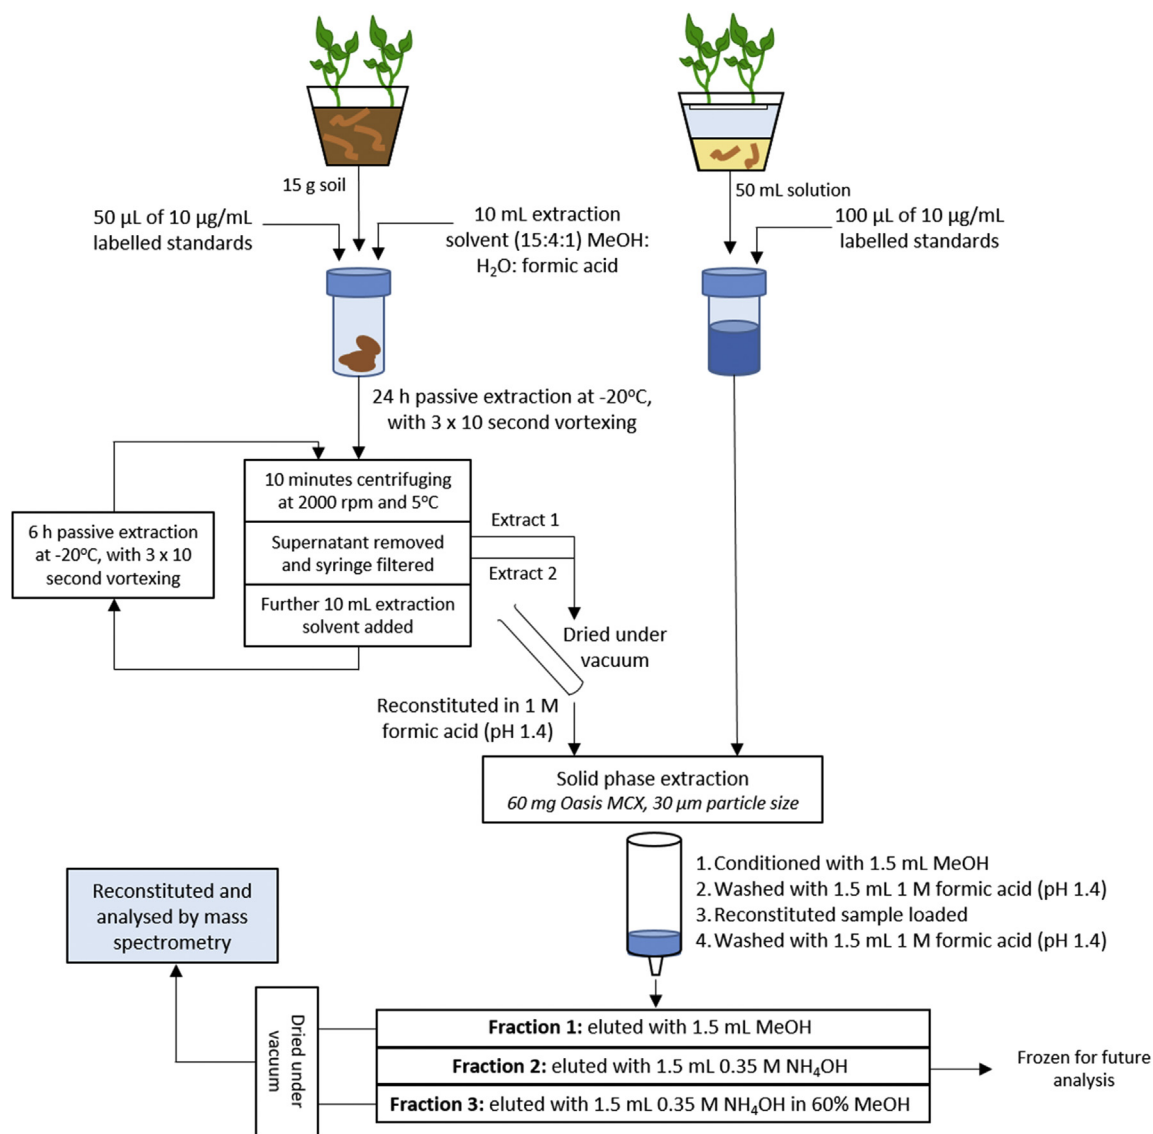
15 g soil

50 µL of 10 µg/mL labelled standards

10 mL extraction solvent (15:4:1) MeOH: $H_2O$: formic acid

24 h passive extraction at -20ºC, with 3 x 10 second vortexing

10 minutes centrifuging at 2000 rpm and 5ºC

Supernatant removed and syringe filtered

Further 10 mL extraction solvent added

6 h passive extraction at -20ºC, with 3 x 10 second vortexing

Extract 1

Extract 2

Dried under vacuum

Reconstituted in 1 M formic acid (pH 1.4)

50 mL solution

100 µL of 10 µg/mL labelled standards

Solid phase extraction
60 mg Oasis MCX, 30 µm particle size

1. Conditioned with 1.5 mL MeOH
2. Washed with 1.5 mL 1 M formic acid (pH 1.4)
3. Reconstituted sample loaded
4. Washed with 1.5 mL 1 M formic acid (pH 1.4)

Reconstituted and analysed by mass spectrometry

Dried under vacuum

**Fraction 1:** eluted with 1.5 mL MeOH

**Fraction 2:** eluted with 1.5 mL 0.35 M $NH_4OH$

**Fraction 3:** eluted with 1.5 mL 0.35 M $NH_4OH$ in 60% MeOH

Frozen for future analysis